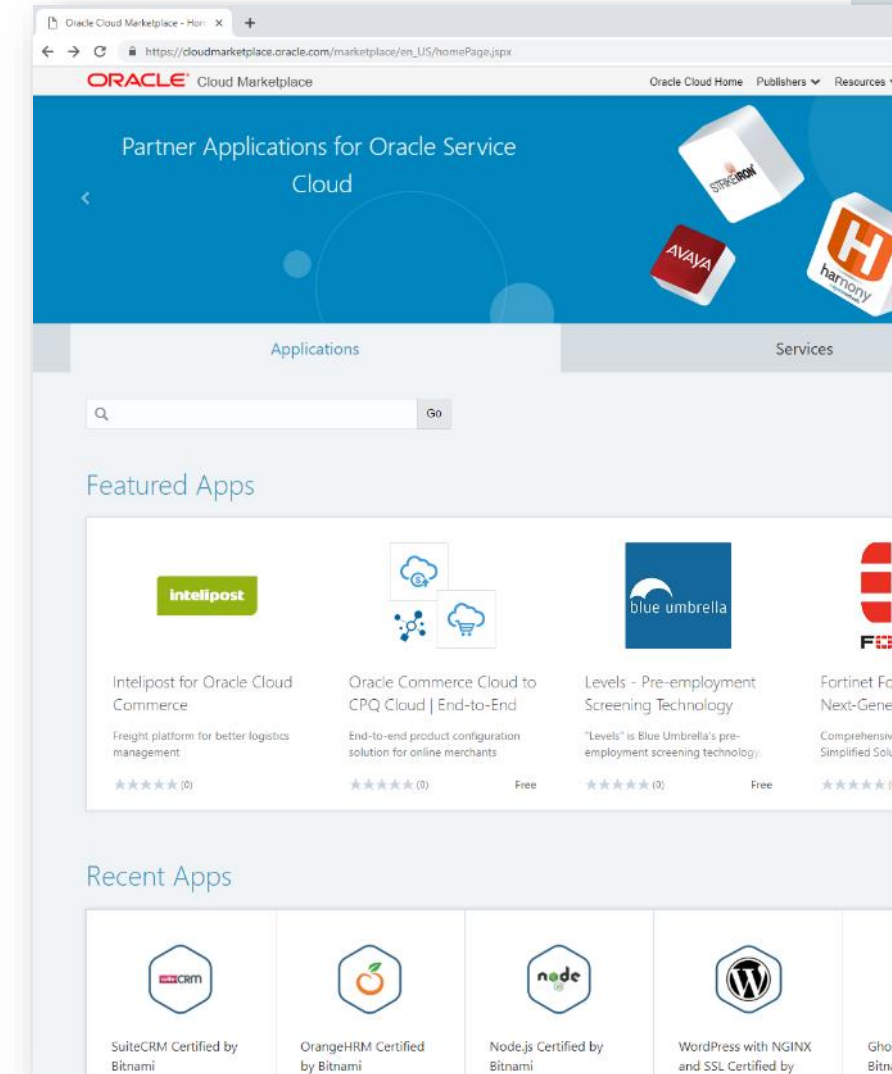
Oracle Cloud Marketplace - Hom ×  +

https://cloudmarketplace.oracle.com/marketplace/en_US/homePage.jspx

ORACLE Cloud Marketplace

Oracle Cloud Home  Publishers  Resources

Partner Applications for Oracle Service Cloud

STRIKEIRON

AVAYA

H harmony

Applications

Services

Go

Featured Apps

intelipost

Intelipost for Oracle Cloud Commerce

Freight platform for better logistics management

(0)

Oracle Commerce Cloud to CPQ Cloud | End-to-End

End-to-end product configuration solution for online merchants

(0)

Free

blue umbrella

Levels - Pre-employment Screening Technology

"Levels" is Blue Umbrella's pre-employment screening technology.

(0)

Free

F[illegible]

Fortinet Fo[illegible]

Next-Gene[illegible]

Comprehensiv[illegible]

Simplified Solu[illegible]

Recent Apps

CRM

SuiteCRM Certified by Bitnami

OrangeHRM Certified by Bitnami

node

Node.js Certified by Bitnami

WordPress with NGINX and SSL Certified by

Gho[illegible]

Bitn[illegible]